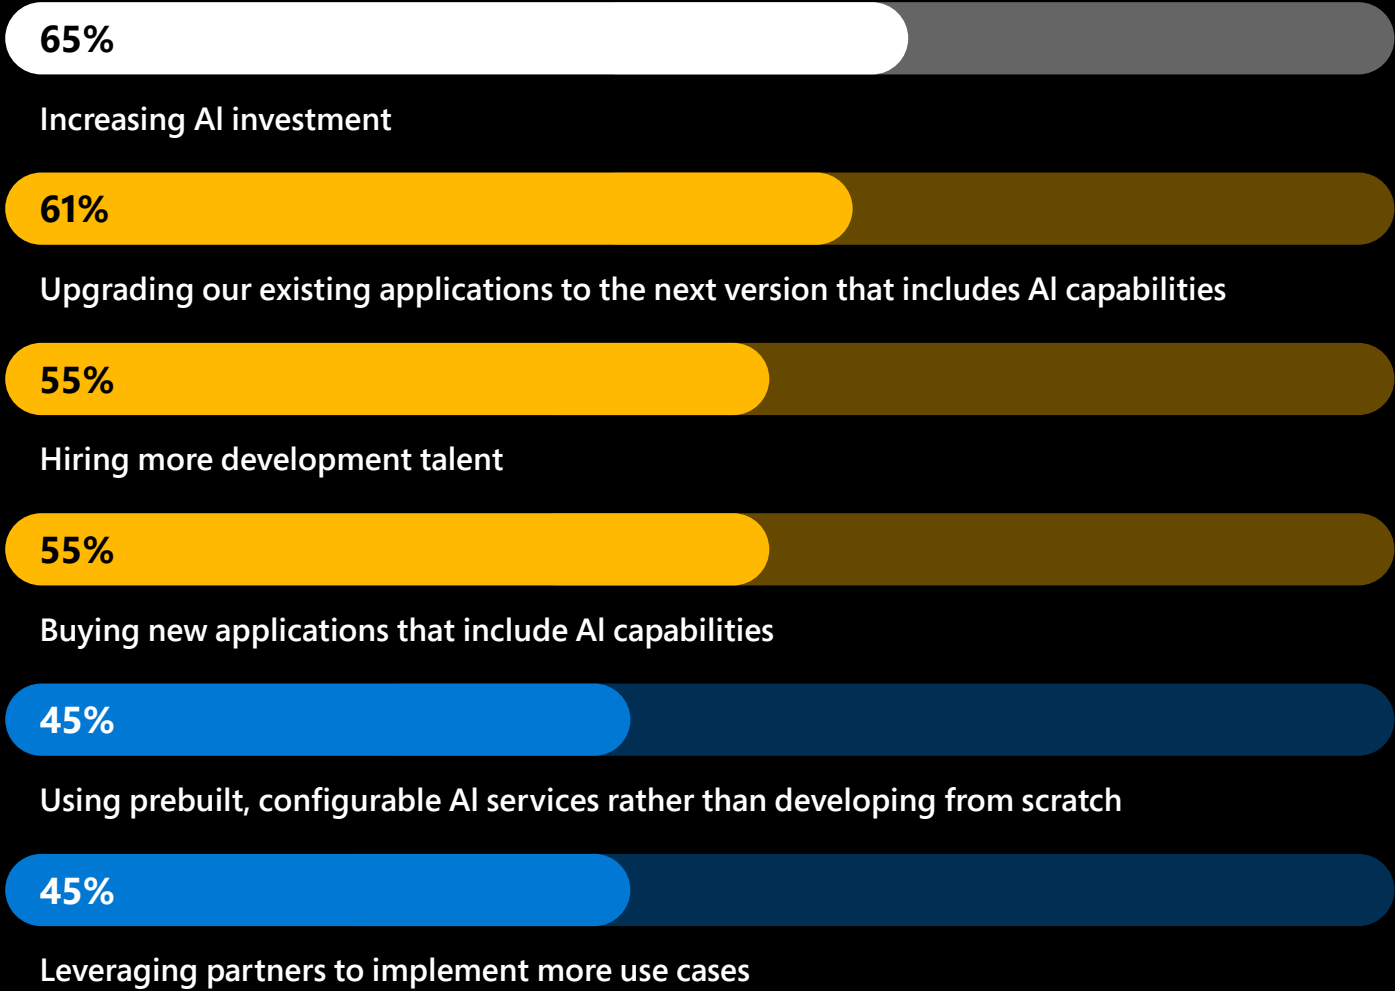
65%

Increasing AI investment

61%

Upgrading our existing applications to the next version that includes AI capabilities

55%

Hiring more development talent

55%

Buying new applications that include AI capabilities

45%

Using prebuilt, configurable AI services rather than developing from scratch

45%

Leveraging partners to implement more use cases